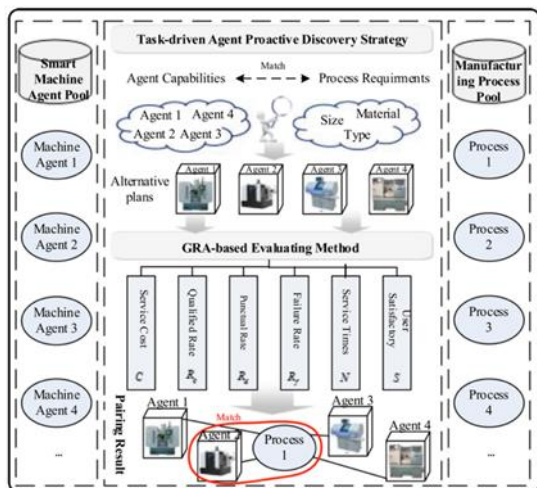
Smart Machine Agent Pool

Machine Agent 1

Machine Agent 2

Machine Agent 3

Machine Agent 4

...

Task-driven Agent Proactive Discovery Strategy

Agent Capabilities

Match

Process Requirements

Agent 1 Agent 4 Agent 2 Agent 3

Size Material Type

Alternative plans

Agent 1

Agent 2

Agent 3

Agent 4

GRA-based Evaluating Method

Service Cost $C$

Qualified Rate $R_Q$

Punctual Rate $R_R$

Failure Rate $R_F$

Service Times $N$

User Satisfactory $S$

Pairing Result

Agent 1

Match

Agent 2

Process 1

Agent 3

Agent 4

Manufacturing Process Pool

Process 1

Process 2

Process 3

Process 4

...